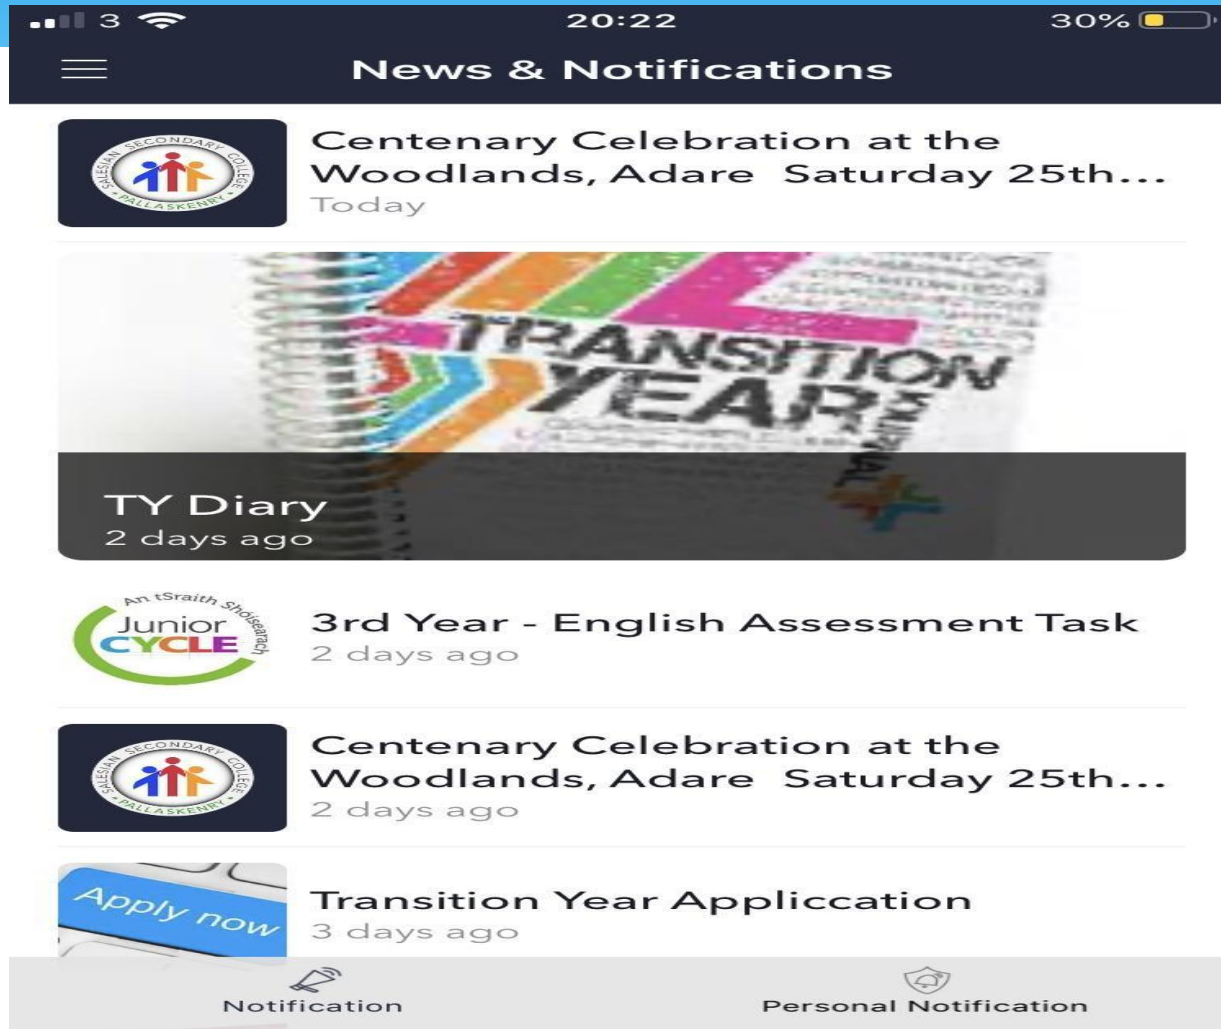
3 20:22 30%

News & Notifications

SALESIAN SECONDARY COLLEGE PALLASKENRY

Centenary Celebration at the Woodlands, Adare Saturday 25th...
Today

TRANSITION YEAR JOURNAL

TY Diary
2 days ago

An tSraith Shóisearach Junior CYCLE

3rd Year - English Assessment Task
2 days ago

SALESIAN SECONDARY COLLEGE PALLASKENRY

Centenary Celebration at the Woodlands, Adare Saturday 25th...
2 days ago

Apply now

Transition Year Appliccation
3 days ago

Notification

Personal Notification